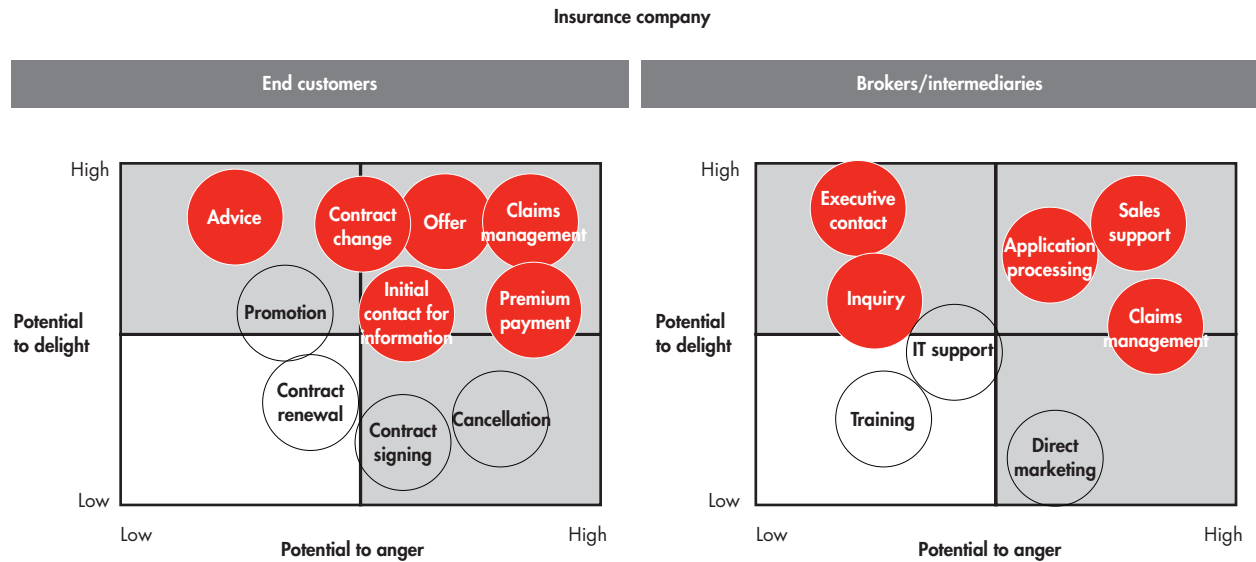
Insurance company

End customers

High

Advice

Contract change

Offer

Claims management

Promotion

Initial contact for information

Premium payment

Potential to delight

Contract renewal

Contract signing

Cancellation

Low

Low

Potential to anger

High

Brokers/intermediaries

High

Executive contact

Sales support

Application processing

Inquiry

Claims management

Potential to delight

IT support

Training

Direct marketing

Low

Low

Potential to anger

High